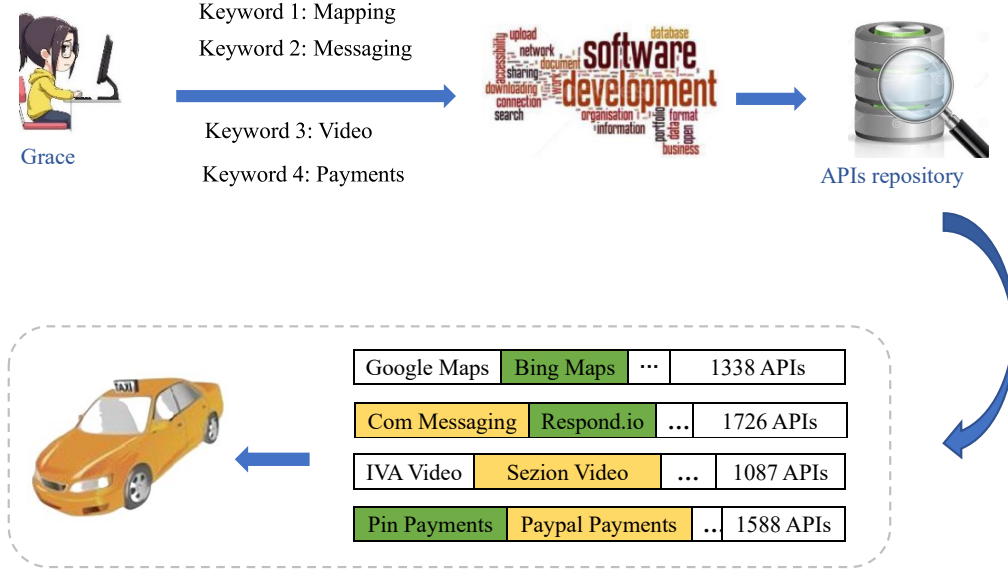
Grace

Keyword 1: Mapping

Keyword 2: Messaging

Keyword 3: Video

Keyword 4: Payments

upload
network
accessibility
sharing
document
downloading
connection
search
software
development
database
organisation
information
portfolio
format
open
business

APIs repository

| Google Maps | Bing Maps | ··· | 1338 APIs |
|---|---|---|---|
| Com Messaging | Respond.io | ... | 1726 APIs |
| IVA Video | Sezion Video | ... | 1087 APIs |
| Pin Payments | Paypal Payments | ... | 1588 APIs |

TAXI